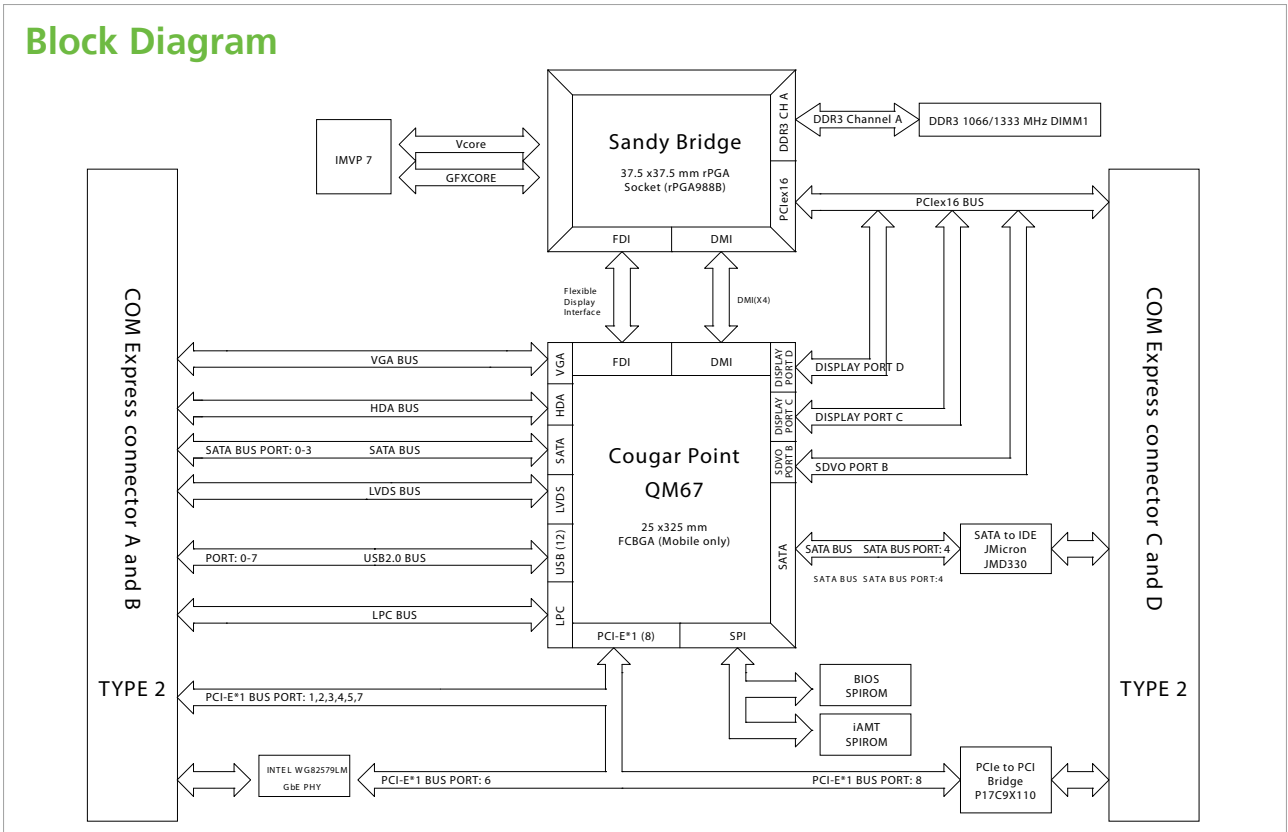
Block Diagram

IMVP 7

Vcore

GFXCORE

Sandy Bridge

37.5 x37.5 mm rPGA Socket (rPGA988B)

DDR3 CH A

DDR3 Channel A

DDR3 1066/1333 MHz DIMM1

PCIex16

PCIex16 BUS

FDI

DMI

Flexible Display Interface

DMI(X4)

COM Express connector A and B

TYPE 2

COM Express connector C and D

TYPE 2

VGA BUS

VGA

HDA BUS

HDA

SATA BUS PORT: 0-3

SATA BUS

SATA

LVDS BUS

LVDS

PORT: 0-7

USB2.0 BUS

USB (12)

LPC BUS

LPC

FDI

DMI

Cougar Point

QM67

25 x325 mm FCBGA (Mobile only)

DISPLAY PORT D

DISPLAY PORT D

DISPLAY PORT C

DISPLAY PORT C

SDVO PORT B

SDVO PORT B

SATA

SATA BUS SATA BUS PORT: 4

SATA BUS SATA BUS PORT:4

SATA to IDE JMicron JMD330

PCI-E*1 (8)

SPI

PCI-E*1 BUS PORT: 1,2,3,4,5,7

BIOS SPIROM

iAMT SPIROM

INTEL WG82579LM GbE PHY

PCI-E*1 BUS PORT: 6

PCI-E*1 BUS PORT: 8

PCIe to PCI Bridge P17C9X110